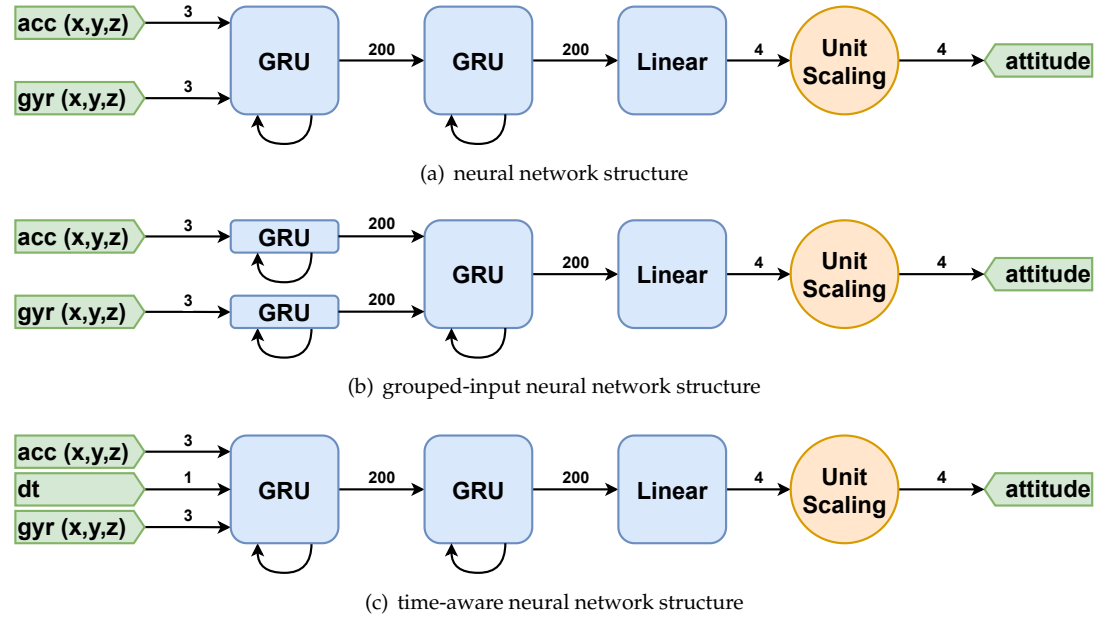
acc (x,y,z)
3
gyr (x,y,z)
3
GRU
200
GRU
200
Linear
4
Unit Scaling
4
attitude

(a) neural network structure

acc (x,y,z)
3
GRU
200
gyr (x,y,z)
3
GRU
200
GRU
200
Linear
4
Unit Scaling
4
attitude

(b) grouped-input neural network structure

acc (x,y,z)
3
dt
1
gyr (x,y,z)
3
GRU
200
GRU
200
Linear
4
Unit Scaling
4
attitude

(c) time-aware neural network structure